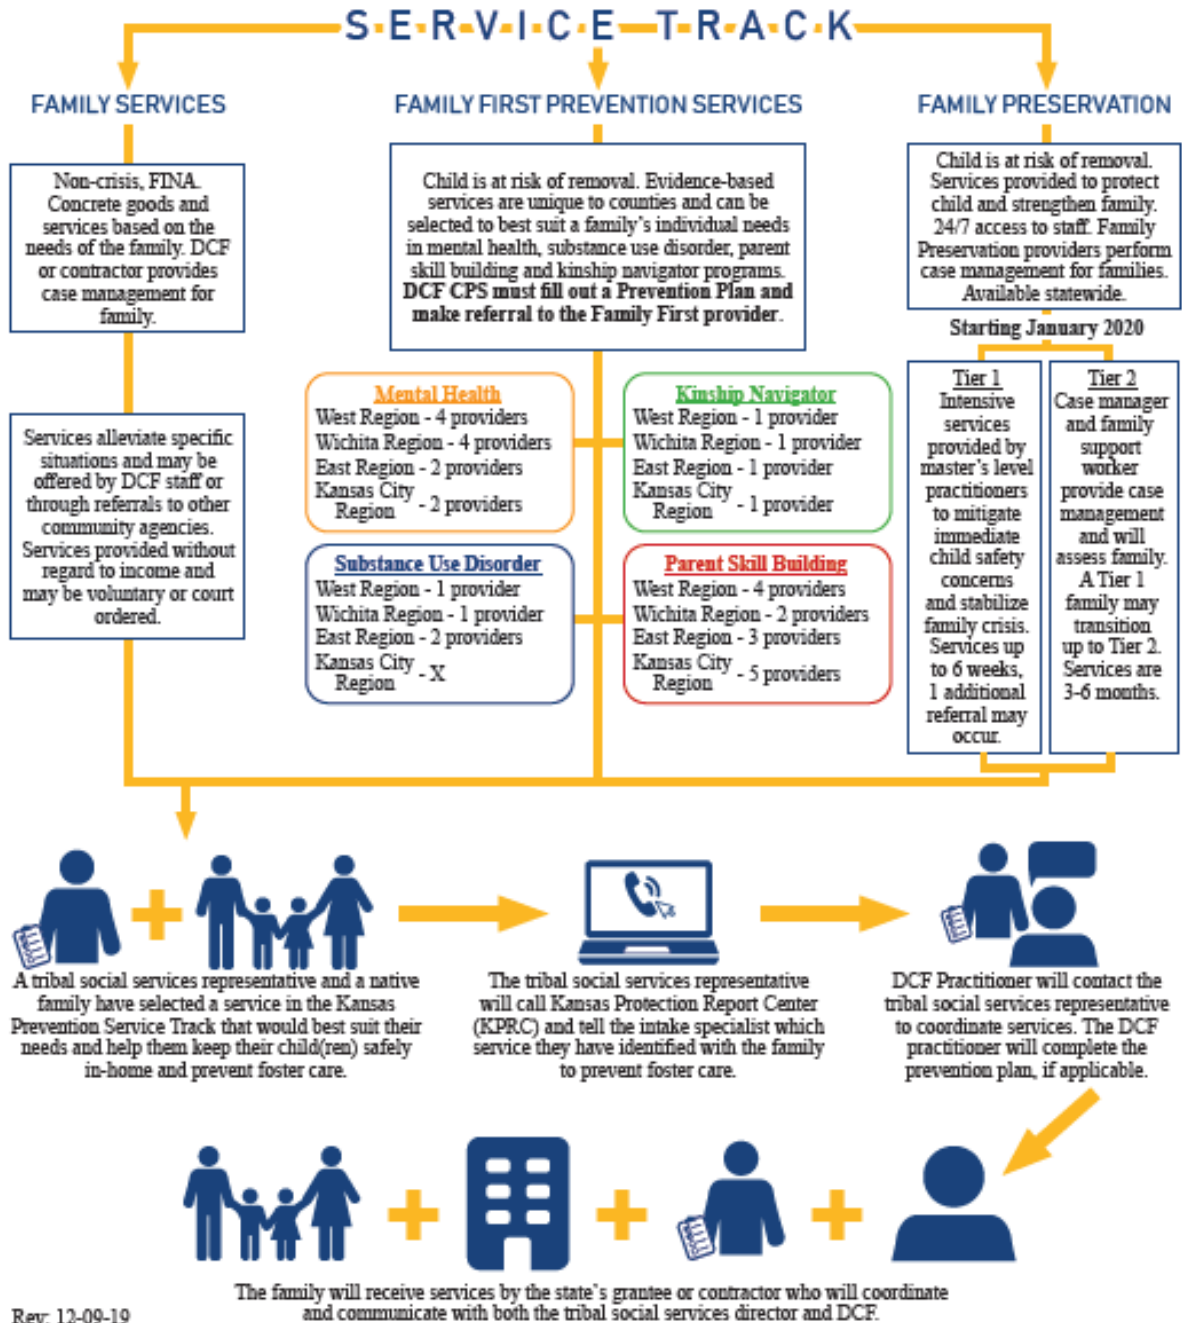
S·E·R·V·I·C·E T·R·A·C·K

FAMILY SERVICES

Non-crisis, FINA. Concrete goods and services based on the needs of the family. DCF or contractor provides case management for family.

Services alleviate specific situations and may be offered by DCF staff or through referrals to other community agencies. Services provided without regard to income and may be voluntary or court ordered.

FAMILY FIRST PREVENTION SERVICES

Child is at risk of removal. Evidence-based services are unique to counties and can be selected to best suit a family's individual needs in mental health, substance use disorder, parent skill building and kinship navigator programs. DCF CPS must fill out a Prevention Plan and make referral to the Family First provider.

Mental Health
West Region - 4 providers
Wichita Region - 4 providers
East Region - 2 providers
Kansas City Region - 2 providers

Kinship Navigator
West Region - 1 provider
Wichita Region - 1 provider
East Region - 1 provider
Kansas City Region - 1 provider

Substance Use Disorder
West Region - 1 provider
Wichita Region - 1 provider
East Region - 2 providers
Kansas City Region - X

Parent Skill Building
West Region - 4 providers
Wichita Region - 2 providers
East Region - 3 providers
Kansas City Region - 5 providers

FAMILY PRESERVATION

Child is at risk of removal. Services provided to protect child and strengthen family. 24/7 access to staff. Family Preservation providers perform case management for families. Available statewide.

Starting January 2020

Tier 1
Intensive services provided by master's level practitioners to mitigate immediate child safety concerns and stabilize family crisis. Services up to 6 weeks, 1 additional referral may occur.

Tier 2
Case manager and family support worker provide case management and will assess family. A Tier 1 family may transition up to Tier 2. Services are 3-6 months.

A tribal social services representative and a native family have selected a service in the Kansas Prevention Service Track that would best suit their needs and help them keep their child(ren) safely in-home and prevent foster care.

The tribal social services representative will call Kansas Protection Report Center (KPRC) and tell the intake specialist which service they have identified with the family to prevent foster care.

DCF Practitioner will contact the tribal social services representative to coordinate services. The DCF practitioner will complete the prevention plan, if applicable.

The family will receive services by the state's grantee or contractor who will coordinate and communicate with both the tribal social services director and DCF.

Rev. 12-09-19